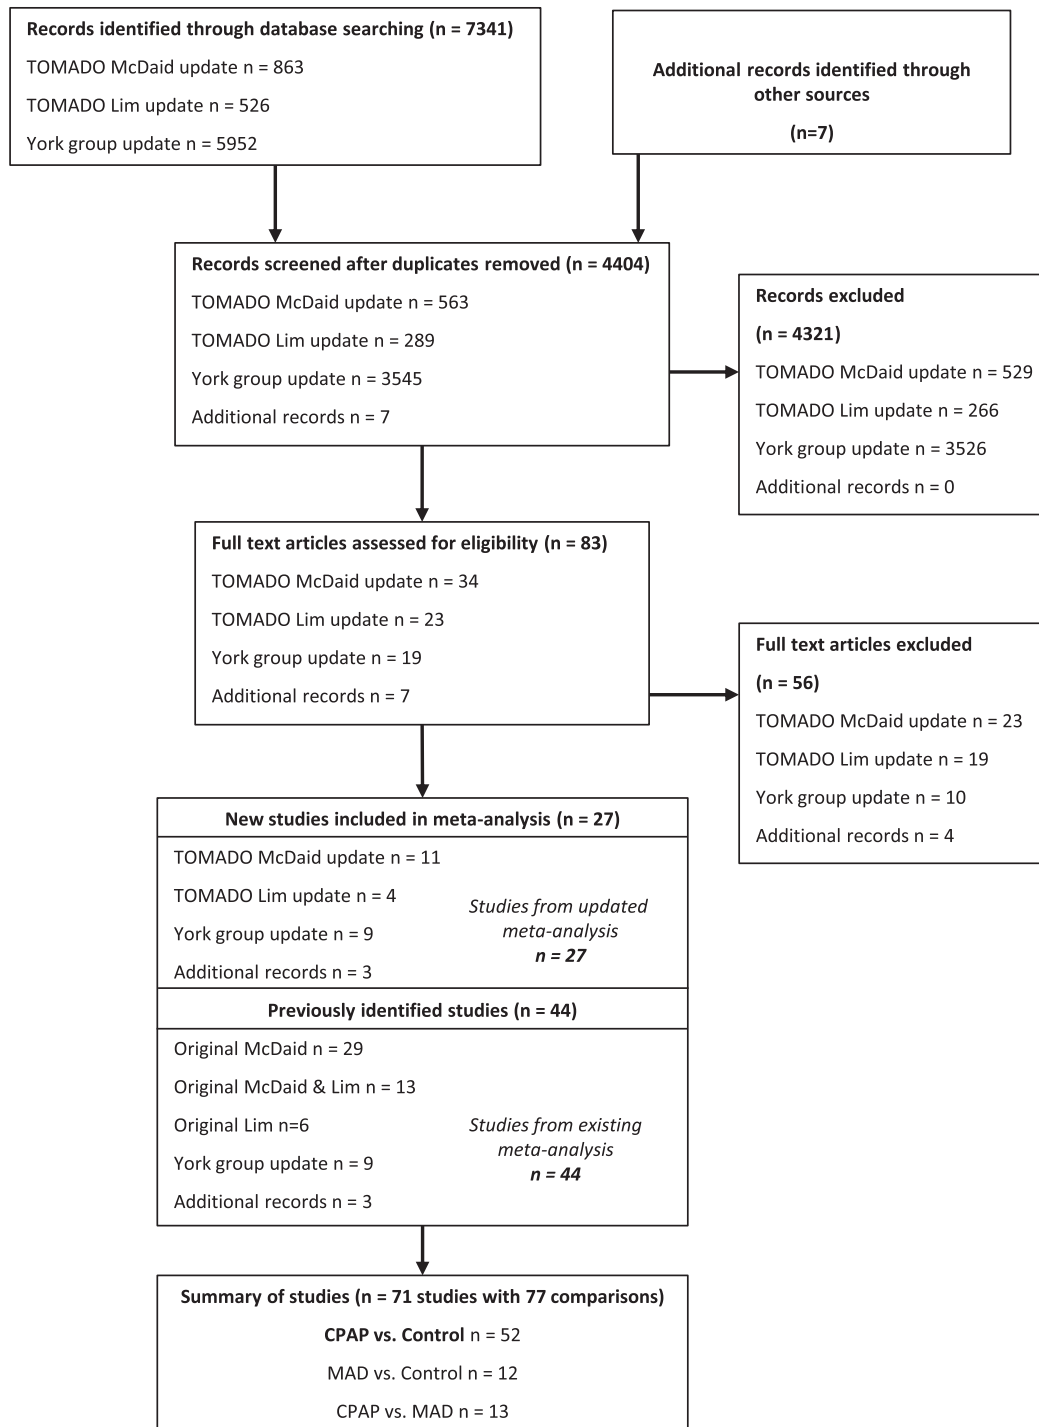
Records identified through database searching (n = 7341)

TOMADO McDaid update n = 863

TOMADO Lim update n = 526

York group update n = 5952

Additional records identified through other sources

(n=7)

Records screened after duplicates removed (n = 4404)

TOMADO McDaid update n = 563

TOMADO Lim update n = 289

York group update n = 3545

Additional records n = 7

Records excluded

(n = 4321)

TOMADO McDaid update n = 529

TOMADO Lim update n = 266

York group update n = 3526

Additional records n = 0

Full text articles assessed for eligibility (n = 83)

TOMADO McDaid update n = 34

TOMADO Lim update n = 23

York group update n = 19

Additional records n = 7

Full text articles excluded

(n = 56)

TOMADO McDaid update n = 23

TOMADO Lim update n = 19

York group update n = 10

Additional records n = 4

New studies included in meta-analysis (n = 27)

TOMADO McDaid update n = 11

TOMADO Lim update n = 4

York group update n = 9

Additional records n = 3

Studies from updated meta-analysis
n = 27

Previously identified studies (n = 44)

Original McDaid n = 29

Original McDaid & Lim n = 13

Original Lim n=6

York group update n = 9

Additional records n = 3

Studies from existing meta-analysis
n = 44

Summary of studies (n = 71 studies with 77 comparisons)

CPAP vs. Control n = 52

MAD vs. Control n = 12

CPAP vs. MAD n = 13